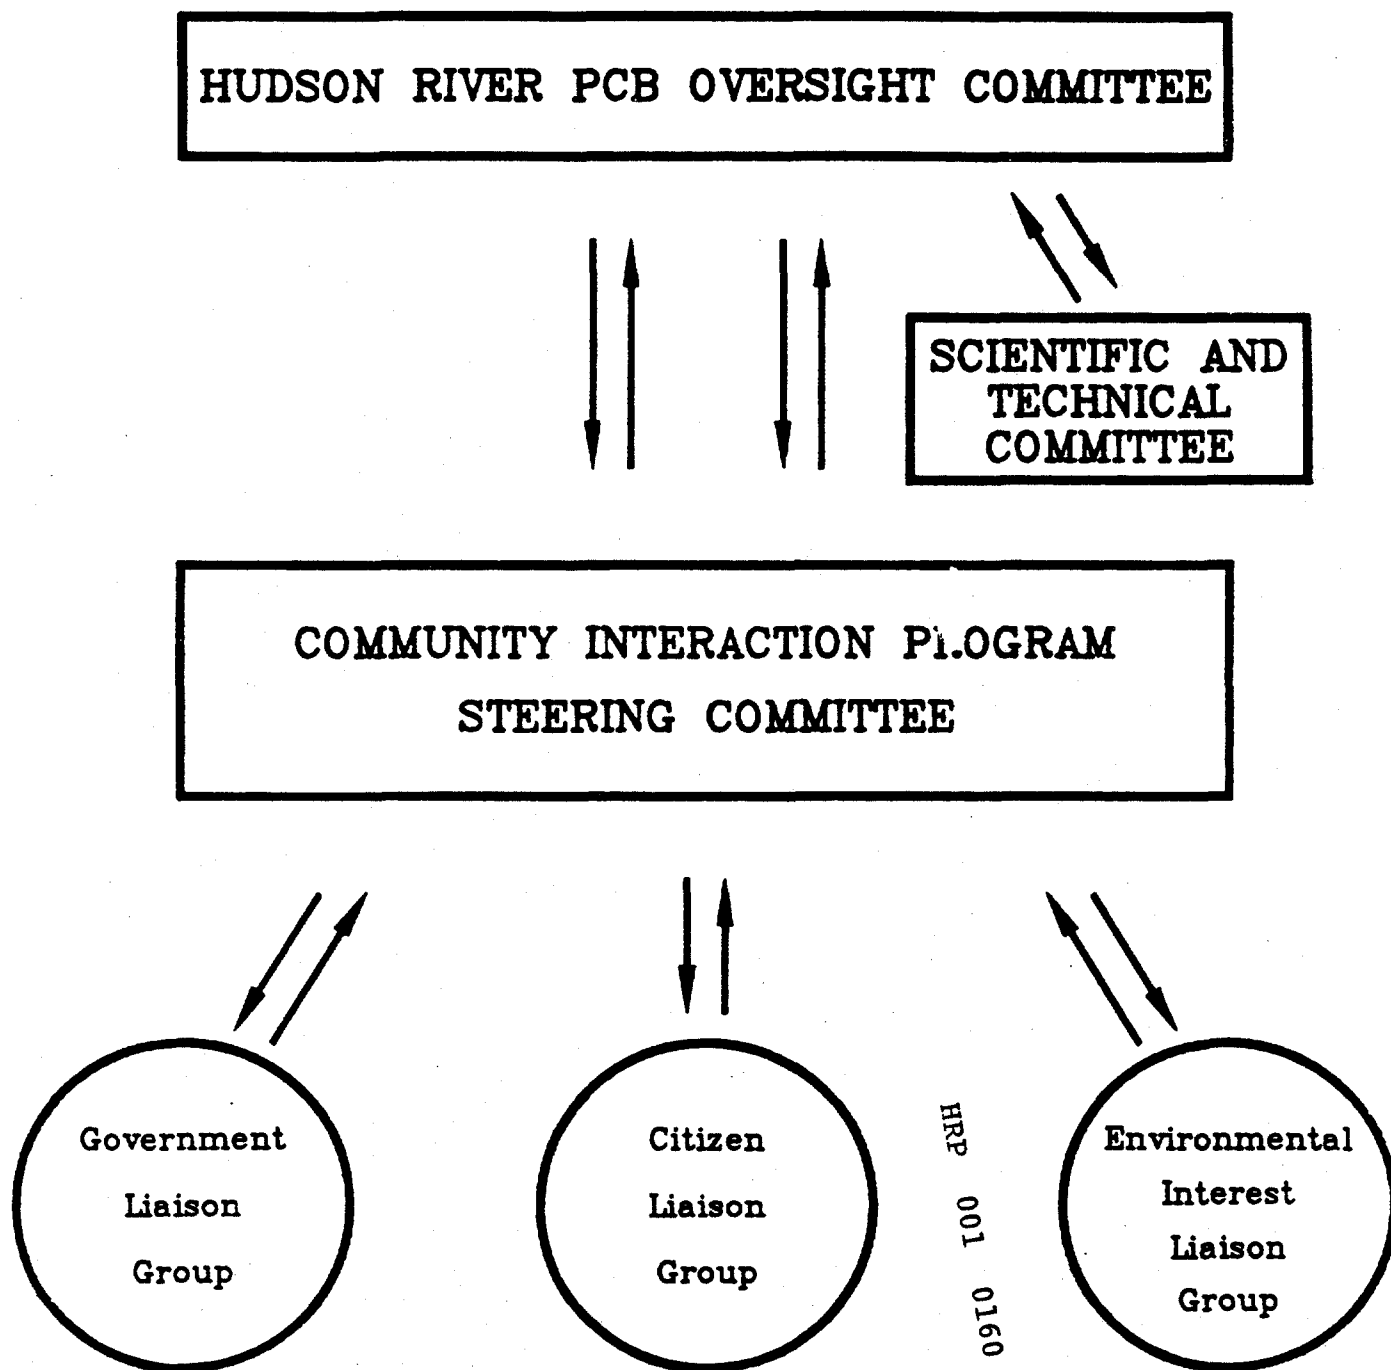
HUDSON RIVER PCB OVERSIGHT COMMITTEE

SCIENTIFIC AND TECHNICAL COMMITTEE

COMMUNITY INTERACTION PI.OGRAM STEERING COMMITTEE

Government Liaison Group

Citizen Liaison Group

HRP 001 0160

Environmental Interest Liaison Group